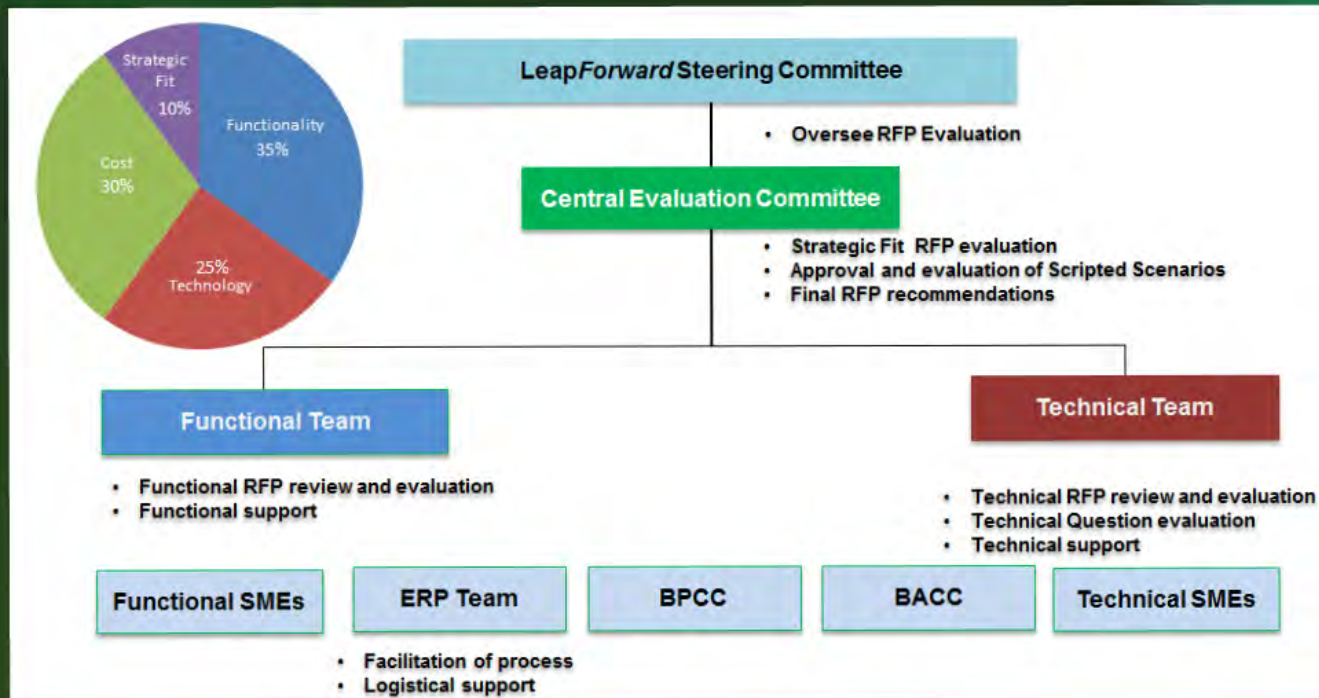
Strategic Fit 10%

Functionality 35%

Cost 30%

25% Technology

Leap*Forward* Steering Committee

• Oversee RFP Evaluation

Central Evaluation Committee

• Strategic Fit RFP evaluation
• Approval and evaluation of Scripted Scenarios
• Final RFP recommendations

Functional Team

• Functional RFP review and evaluation
• Functional support

Technical Team

• Technical RFP review and evaluation
• Technical Question evaluation
• Technical support

Functional SMEs

ERP Team

• Facilitation of process
• Logistical support

BPCC

BACC

Technical SMEs